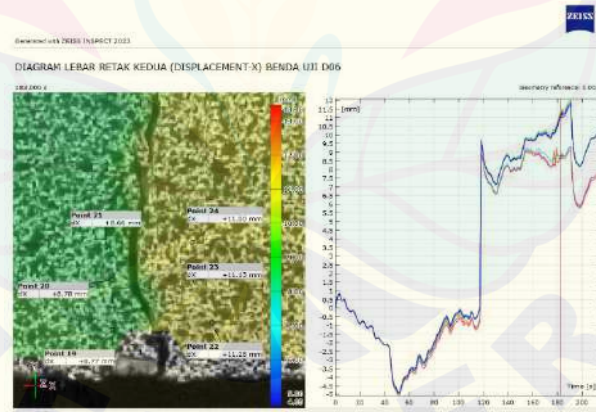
Generated with ZEISS INSPECT 2023

ZEISS

DIAGRAM LEBAR RETAK KEDUA (DISPLACEMENT-X) BENDA UJI D06

180.000 s

Geometry reference: 0.00

Point 21
dX +0.46 mm

Point 24
dX +11.00 mm

Point 20
dX +0.70 mm

Point 23
dX +11.15 mm

Point 19
dX +0.77 mm

Point 22
dX +11.25 mm

[mm]

12
11.5
11
10.5
10
9.5
9
8.5
8
7.5
7
6.5
6
5.5
5
4.5
4
3.5
3
2.5
2
1.5
1
0.5
0
-0.5
-1
-1.5
-2
-2.5
-3
-3.5
-4
-4.5

0 10 20 30 40 50 60 70 80 90 100 110 120 130 140 150 160 170 180 190 200

Time [s]

X
Z